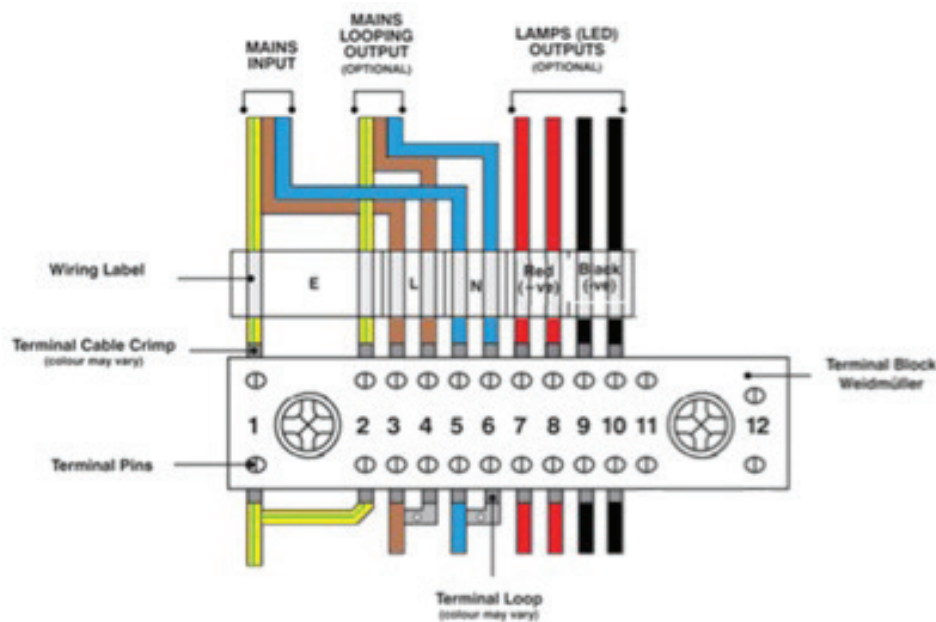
MAINS INPUT

MAINS LOOPING OUTPUT
(OPTIONAL)

LAMPS (LED) OUTPUTS
(OPTIONAL)

Wiring Label

E

L

N

Red (+ve)

Black (-ve)

Terminal Cable Crimp
(colour may vary)

Terminal Block Weidmüller

1 2 3 4 5 6 7 8 9 10 11 12

Terminal Pins

Terminal Loop
(colour may vary)